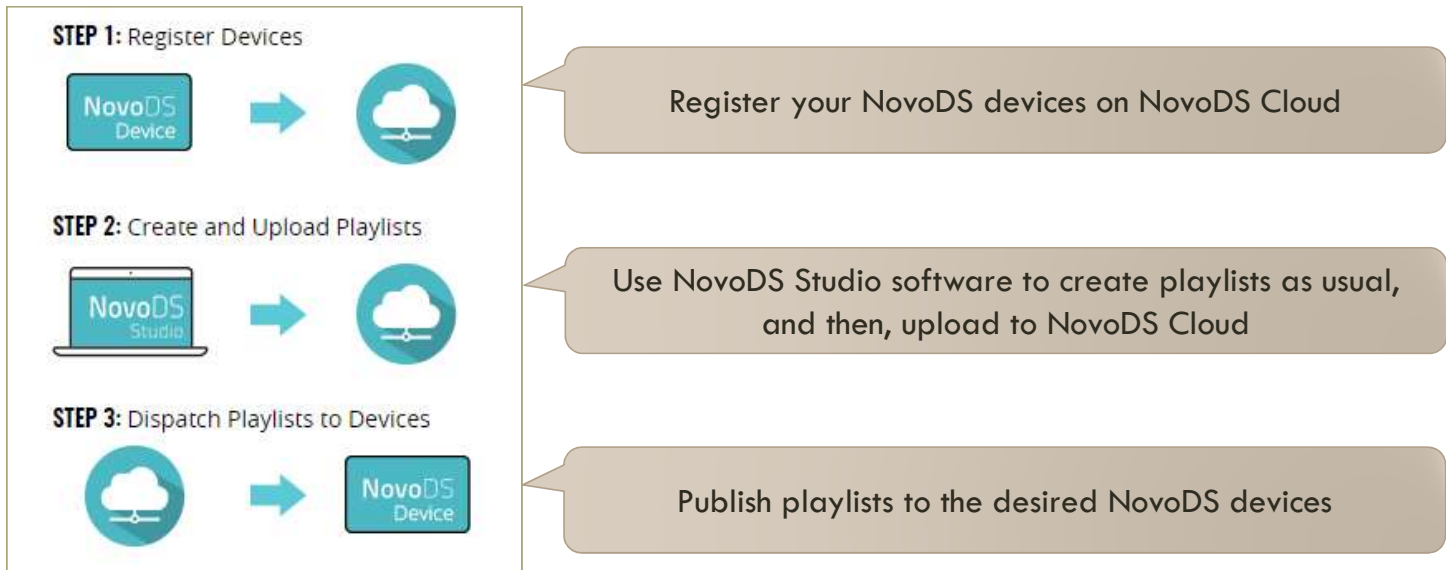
STEP 1: Register Devices

NovoDS Device

Register your NovoDS devices on NovoDS Cloud

STEP 2: Create and Upload Playlists

NovoDS Studio

Use NovoDS Studio software to create playlists as usual, and then, upload to NovoDS Cloud

STEP 3: Dispatch Playlists to Devices

NovoDS Device

Publish playlists to the desired NovoDS devices